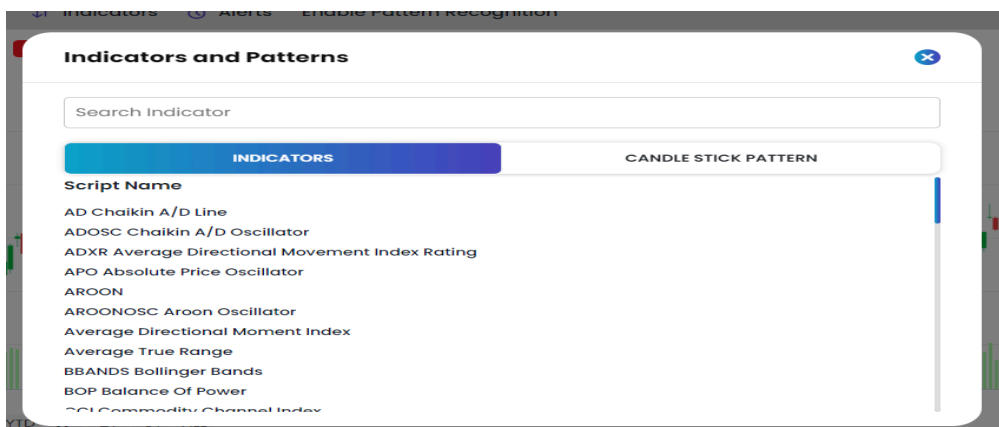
Indicators Alerts Enable Pattern Recognition

Indicators and Patterns

Search Indicator

INDICATORS

CANDLE STICK PATTERN

Script Name

AD Chaikin A/D Line
ADOSC Chaikin A/D Oscillator
ADXR Average Directional Movement Index Rating
APO Absolute Price Oscillator
AROON
AROONOSC Aroon Oscillator
Average Directional Moment Index
Average True Range
BBANDS Bollinger Bands
BOP Balance Of Power
CCI Commodity Channel Index

YTD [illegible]